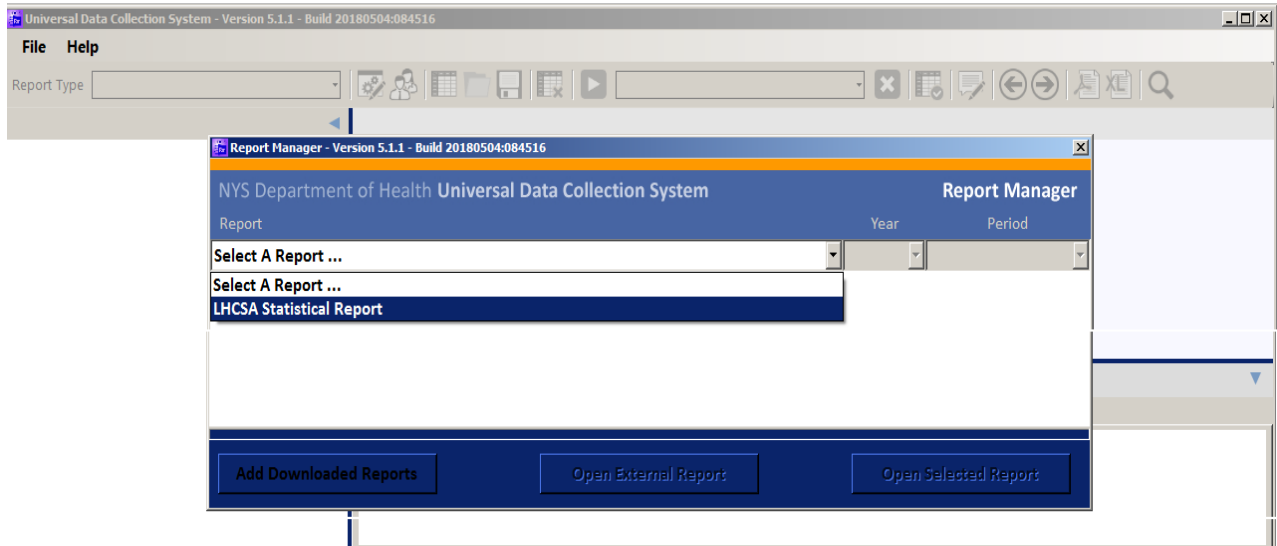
Universal Data Collection System - Version 5.1.1 - Build 20180504:084516

File Help

Report Type

Report Manager - Version 5.1.1 - Build 20180504:084516

NYS Department of Health Universal Data Collection System

Report Manager

Report

Year

Period

Select A Report ...

Select A Report ...

LHCSA Statistical Report

Add Downloaded Reports

Open External Report

Open Selected Report